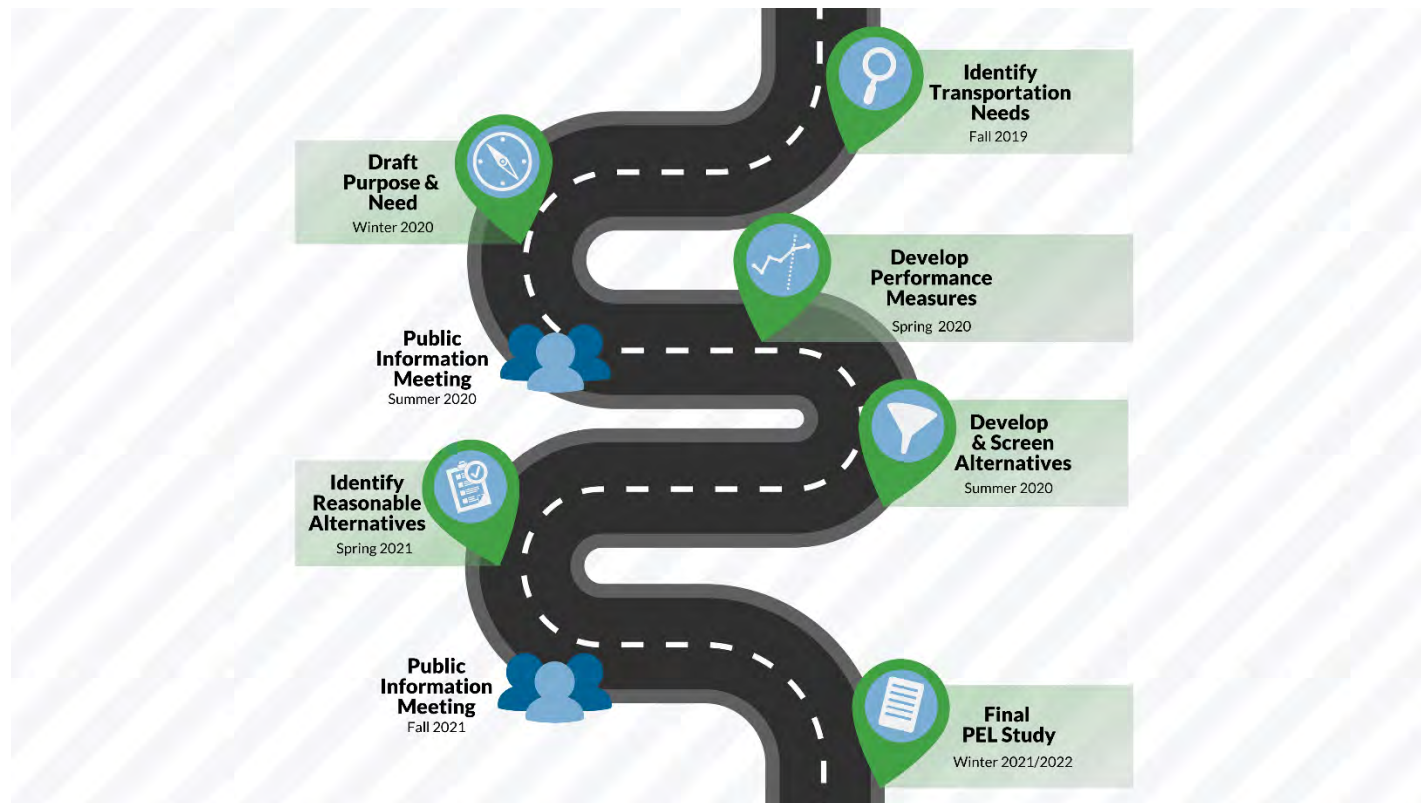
Identify Transportation Needs
Fall 2019

Draft Purpose & Need
Winter 2020

Develop Performance Measures
Spring 2020

Public Information Meeting
Summer 2020

Develop & Screen Alternatives
Summer 2020

Identify Reasonable Alternatives
Spring 2021

Public Information Meeting
Fall 2021

Final PEL Study
Winter 2021/2022